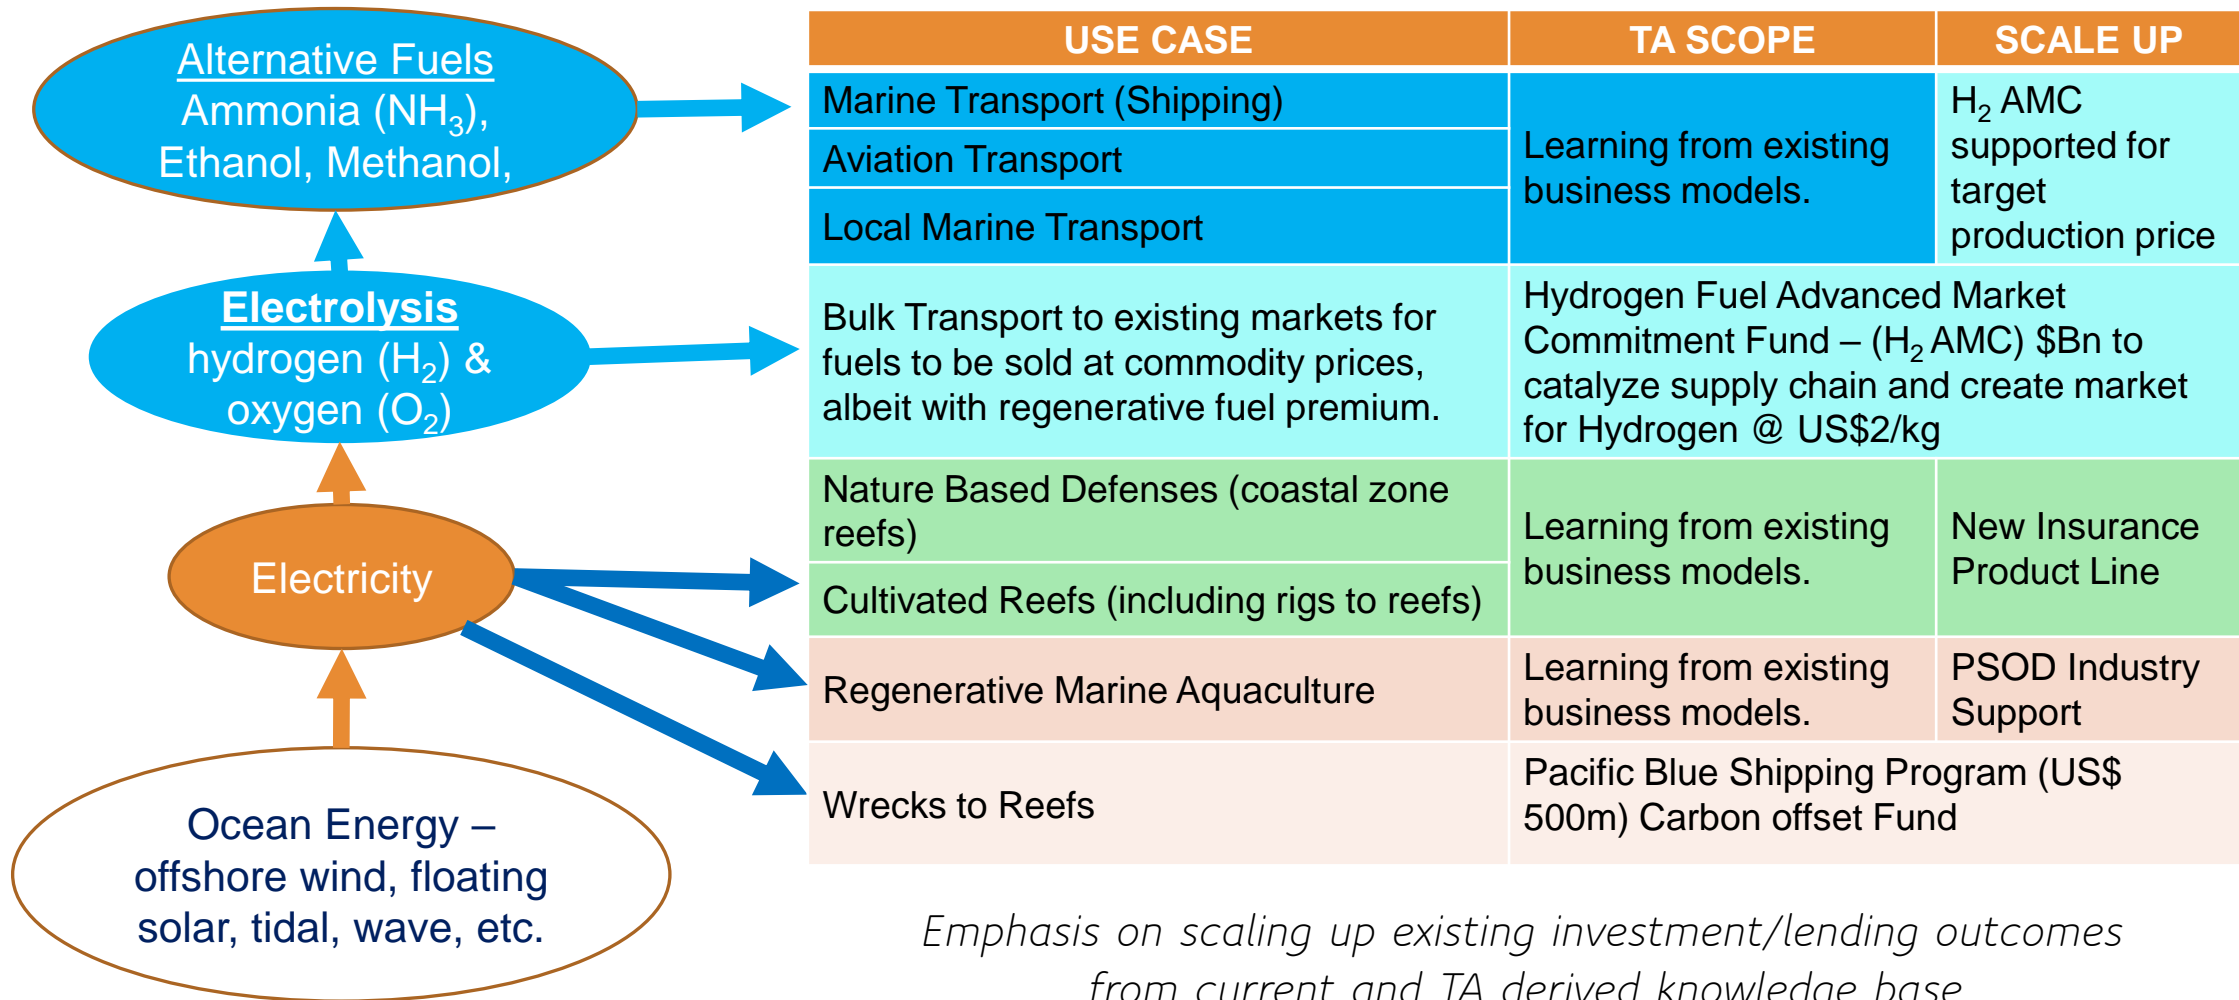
Alternative Fuels
Ammonia ($NH_3$),
Ethanol, Methanol,

Electrolysis
hydrogen ($H_2$) &
oxygen ($O_2$)

Electricity

Ocean Energy – offshore wind, floating solar, tidal, wave, etc.

| USE CASE | TA SCOPE | SCALE UP |
|---|---|---|
| Marine Transport (Shipping) | Learning from existing business models. | $H_2$ AMC supported for target production price |
| Aviation Transport | | |
| Local Marine Transport | | |
| Bulk Transport to existing markets for fuels to be sold at commodity prices, albeit with regenerative fuel premium. | Hydrogen Fuel Advanced Market Commitment Fund – ($H_2$ AMC) \$Bn to catalyze supply chain and create market for Hydrogen @ US\$2/kg | |
| Nature Based Defenses (coastal zone reefs) | Learning from existing business models. | New Insurance Product Line |
| Cultivated Reefs (including rigs to reefs) | | |
| Regenerative Marine Aquaculture | Learning from existing business models. | PSOD Industry Support |
| Wrecks to Reefs | Pacific Blue Shipping Program (US\$ 500m) Carbon offset Fund | |

Emphasis on scaling up existing investment/lending outcomes from current and TA derived knowledge base